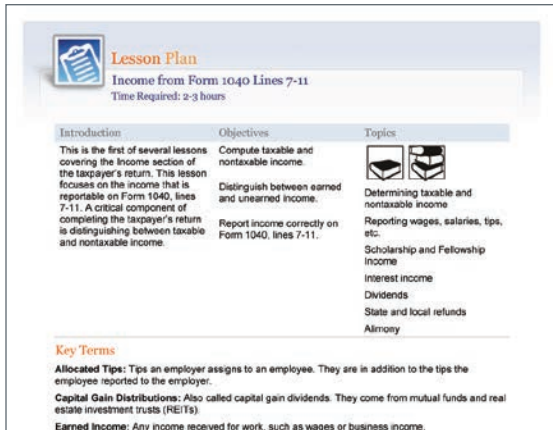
Lesson Plan

Income from Form 1040 Lines 7-11

Time Required: 2-3 hours

| Introduction | Objectives | Topics |
|---|---|---|
| This is the first of several lessons covering the Income section of the taxpayer's return. This lesson focuses on the income that is reportable on Form 1040, lines 7-11. A critical component of completing the taxpayer's return is distinguishing between taxable and nontaxable income. | Compute taxable and nontaxable income. Distinguish between earned and unearned income. Report income correctly on Form 1040, lines 7-11. | Determining taxable and nontaxable income Reporting wages, salaries, tips, etc. Scholarship and Fellowship Income Interest income Dividends State and local refunds Alimony |

Key Terms

Allocated Tips: Tips an employer assigns to an employee. They are in addition to the tips the employee reported to the employer.

Capital Gain Distributions: Also called capital gain dividends. They come from mutual funds and real estate investment trusts (REITs).

Earned Income: Any income received for work, such as wages or business income.